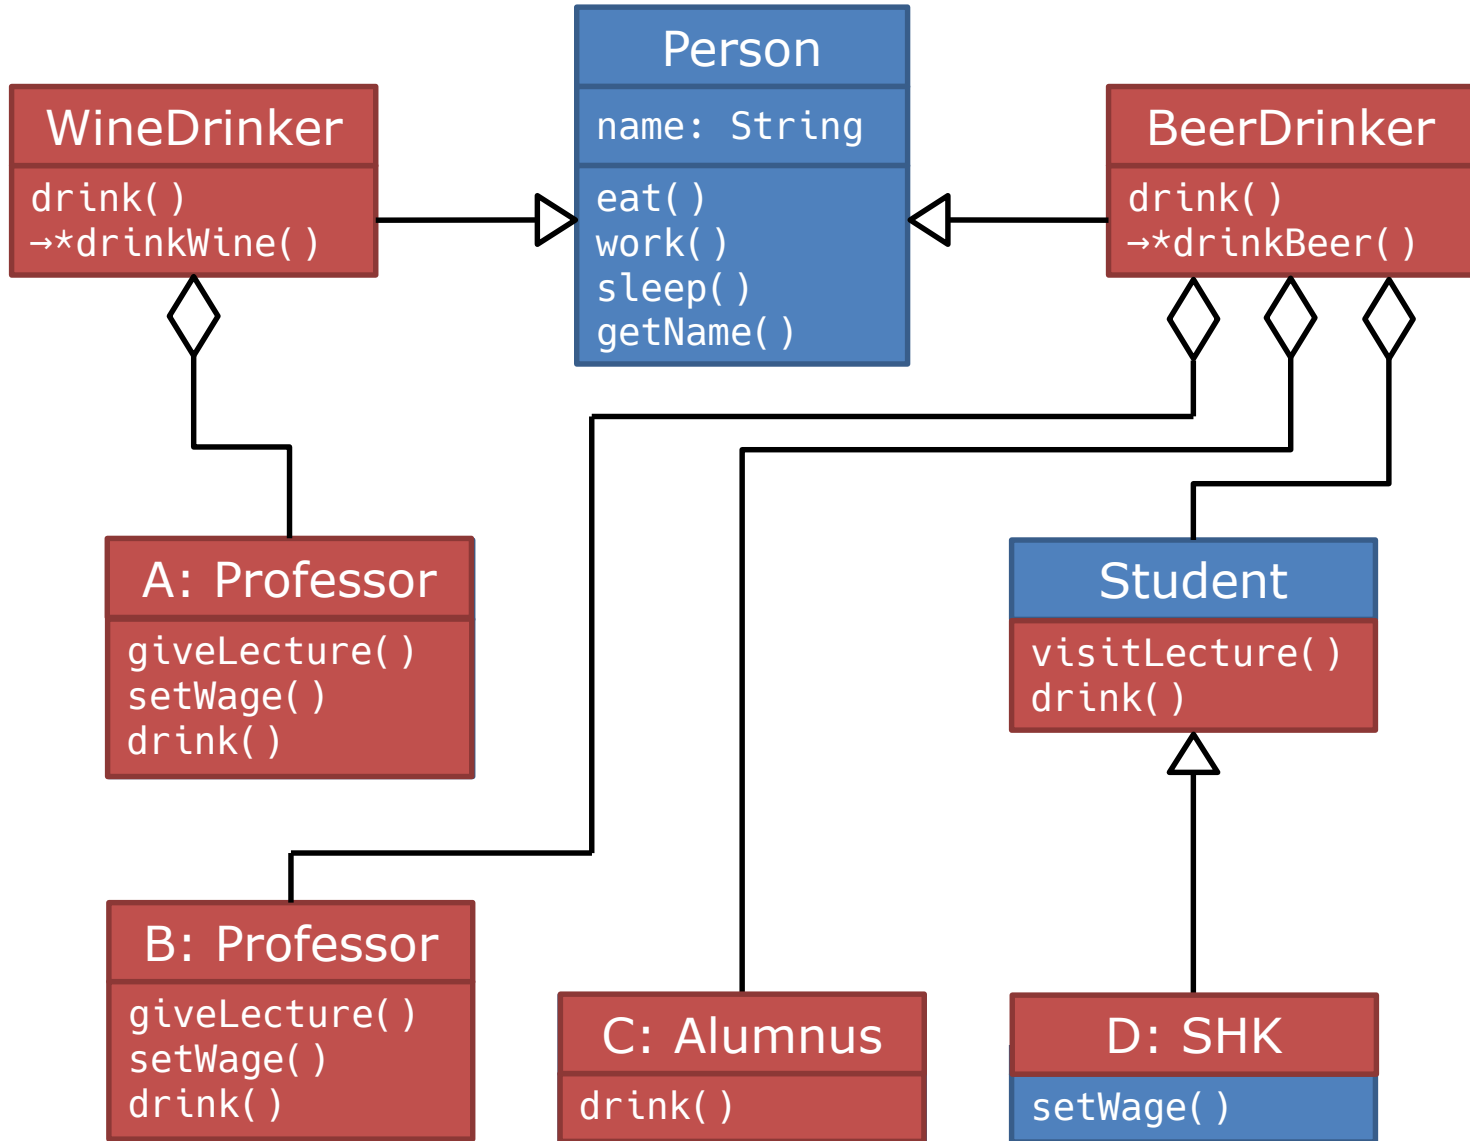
Person
name: String
eat()
work()
sleep()
getName()

WineDrinker
drink()
→*drinkWine()

BeerDrinker
drink()
→*drinkBeer()

A: Professor
giveLecture()
setWage()
drink()

Student
visitLecture()
drink()

B: Professor
giveLecture()
setWage()
drink()

C: Alumnus
drink()

D: SHK
setWage()